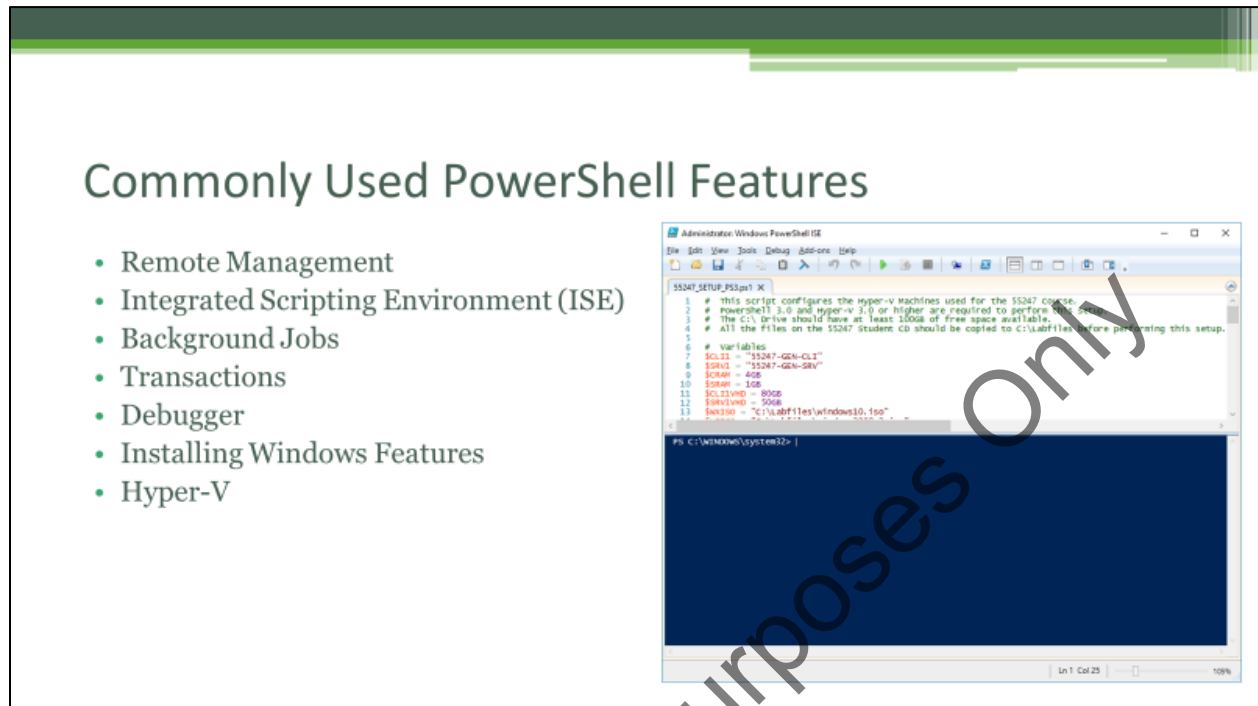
Commonly Used PowerShell Features

- Remote Management
- Integrated Scripting Environment (ISE)
- Background Jobs
- Transactions
- Debugger
- Installing Windows Features
- Hyper-V

Administrator: Windows PowerShell ISE

File Edit View Tools Debug Add-ons Help

55247_SETUP_PS3.ps1 X

1 # This script configures the Hyper-V Machines used for the 55247 course.
2 # PowerShell 3.0 and Hyper-V 3.0 or higher are required to perform this setup.
3 # The C:\ Drive should have at least 100GB of free space available.
4 # All the files on the 55247 Student CD should be copied to C:\Labfiles before performing this setup.
5
6 # Variables
7 $CLI1 = "55247-GEN-CLI"
8 $SRV1 = "55247-GEN-SRV"
9 $CRAM = 4GB
10 $SRAM = 1GB
11 $CLI1VHD = 80GB
12 $SRV1VHD = 50GB
13 $WKISO = "C:\Labfiles\windows10.iso"

PS C:\WINDOWS\system32> |

Ln 1 Col 25

100%

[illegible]urposes Only